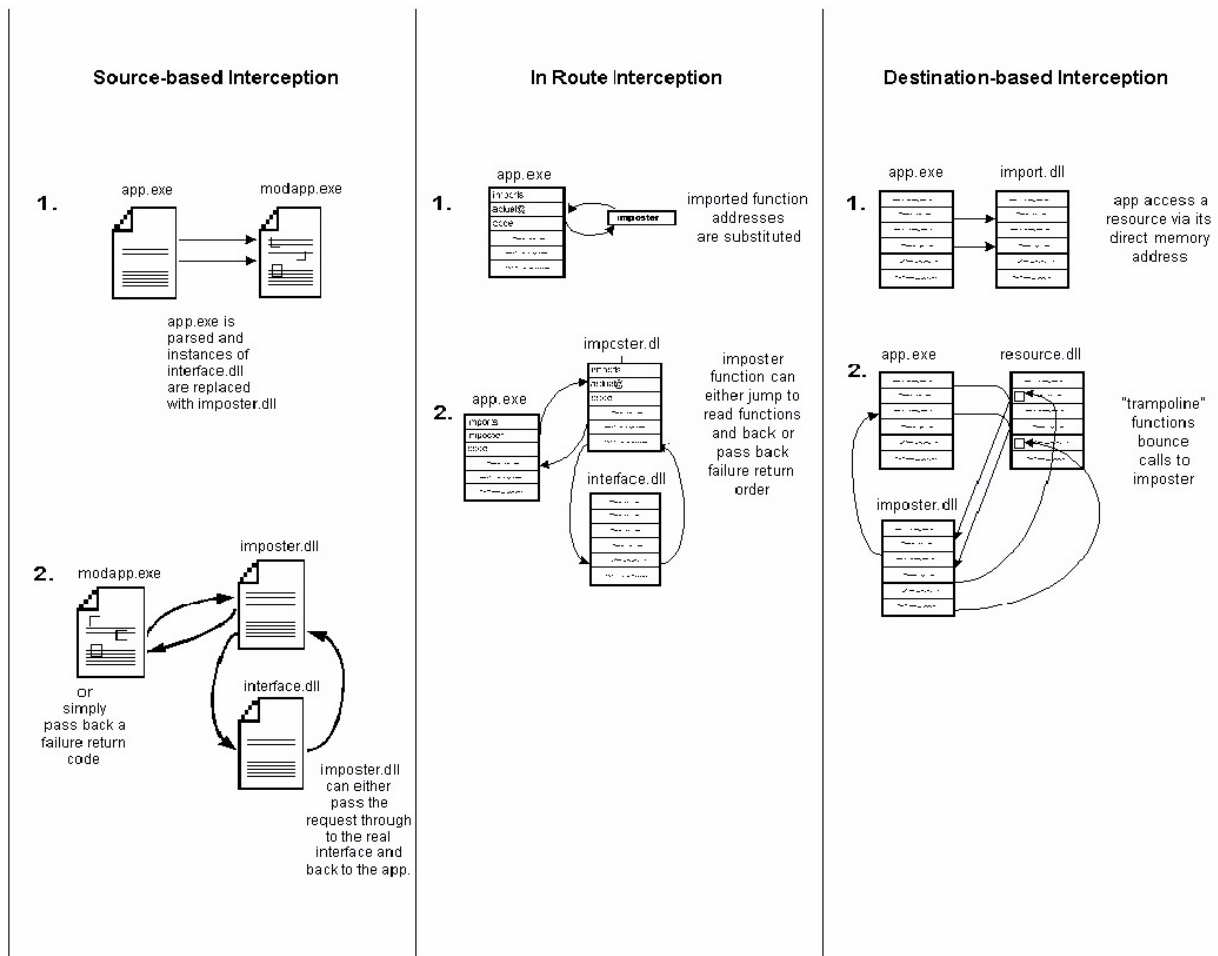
Source-based Interception

1.

app.exe

modapp.exe

app.exe is parsed and instances of interface.dll are replaced with imposter.dll

2.

modapp.exe

imposter.dll

interface.dll

or simply pass back a failure return code

imposter.dll can either pass the request through to the real interface and back to the app.

In Route Interception

1.

app.exe

imports

actual@

code

imposter

imported function addresses are substituted

2.

app.exe

imports

imposter

code

impcster.dl

imports

actual@

code

interface.dll

imposter function can either jump to read functions and back or pass back failure return order

Destination-based Interception

1.

app.exe

import.dll

app access a resource via its direct memory address

2.

app.exe

resource.dll

imposter.dll

"trampoline" functions bounce calls to imposter